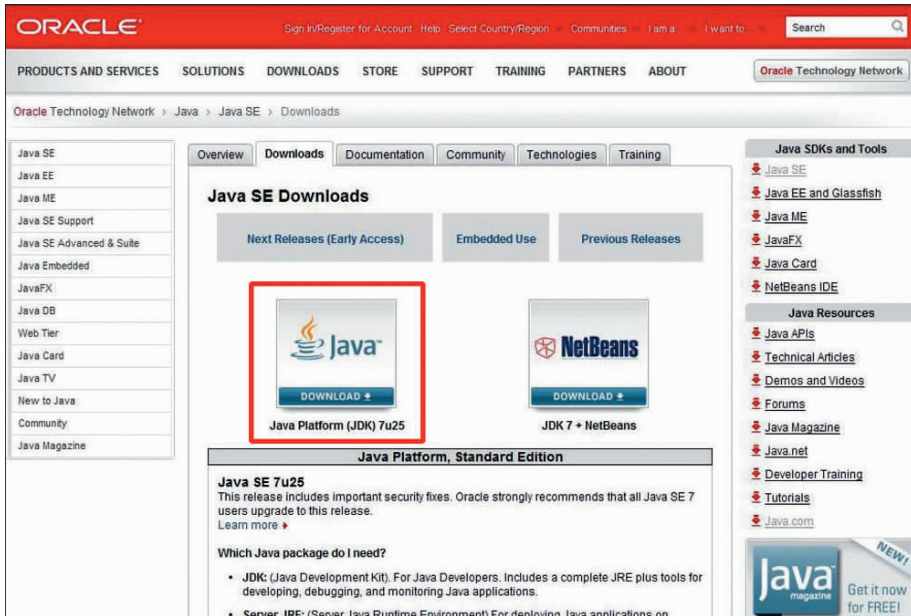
ORACLE

Sign In/Register for Account Help Select Country/Region Communities I am a... I want to... Search

PRODUCTS AND SERVICES SOLUTIONS DOWNLOADS STORE SUPPORT TRAINING PARTNERS ABOUT

Oracle Technology Network

Oracle Technology Network > Java > Java SE > Downloads

Java SE
Java EE
Java ME
Java SE Support
Java SE Advanced & Suite
Java Embedded
JavaFX
Java DB
Web Tier
Java Card
Java TV
New to Java
Community
Java Magazine

Overview Downloads Documentation Community Technologies Training

Java SE Downloads

Next Releases (Early Access) Embedded Use Previous Releases

Java

DOWNLOAD

Java Platform (JDK) 7u25

NetBeans

DOWNLOAD

JDK 7 + NetBeans

Java Platform, Standard Edition

Java SE 7u25

This release includes important security fixes. Oracle strongly recommends that all Java SE 7 users upgrade to this release.

Learn more

Which Java package do I need?

• JDK: (Java Development Kit). For Java Developers. Includes a complete JRE plus tools for developing, debugging, and monitoring Java applications.

• Server JRE: (Server Java Runtime Environment) For deploying Java applications on

Java SDKs and Tools
Java SE
Java EE and Glassfish
Java ME
JavaFX
Java Card
NetBeans IDE

Java Resources
Java APIs
Technical Articles
Demos and Videos
Forums
Java Magazine
Java.net
Developer Training
Tutorials
Java.com

NEW!
Java magazine
Get it now for FREE!